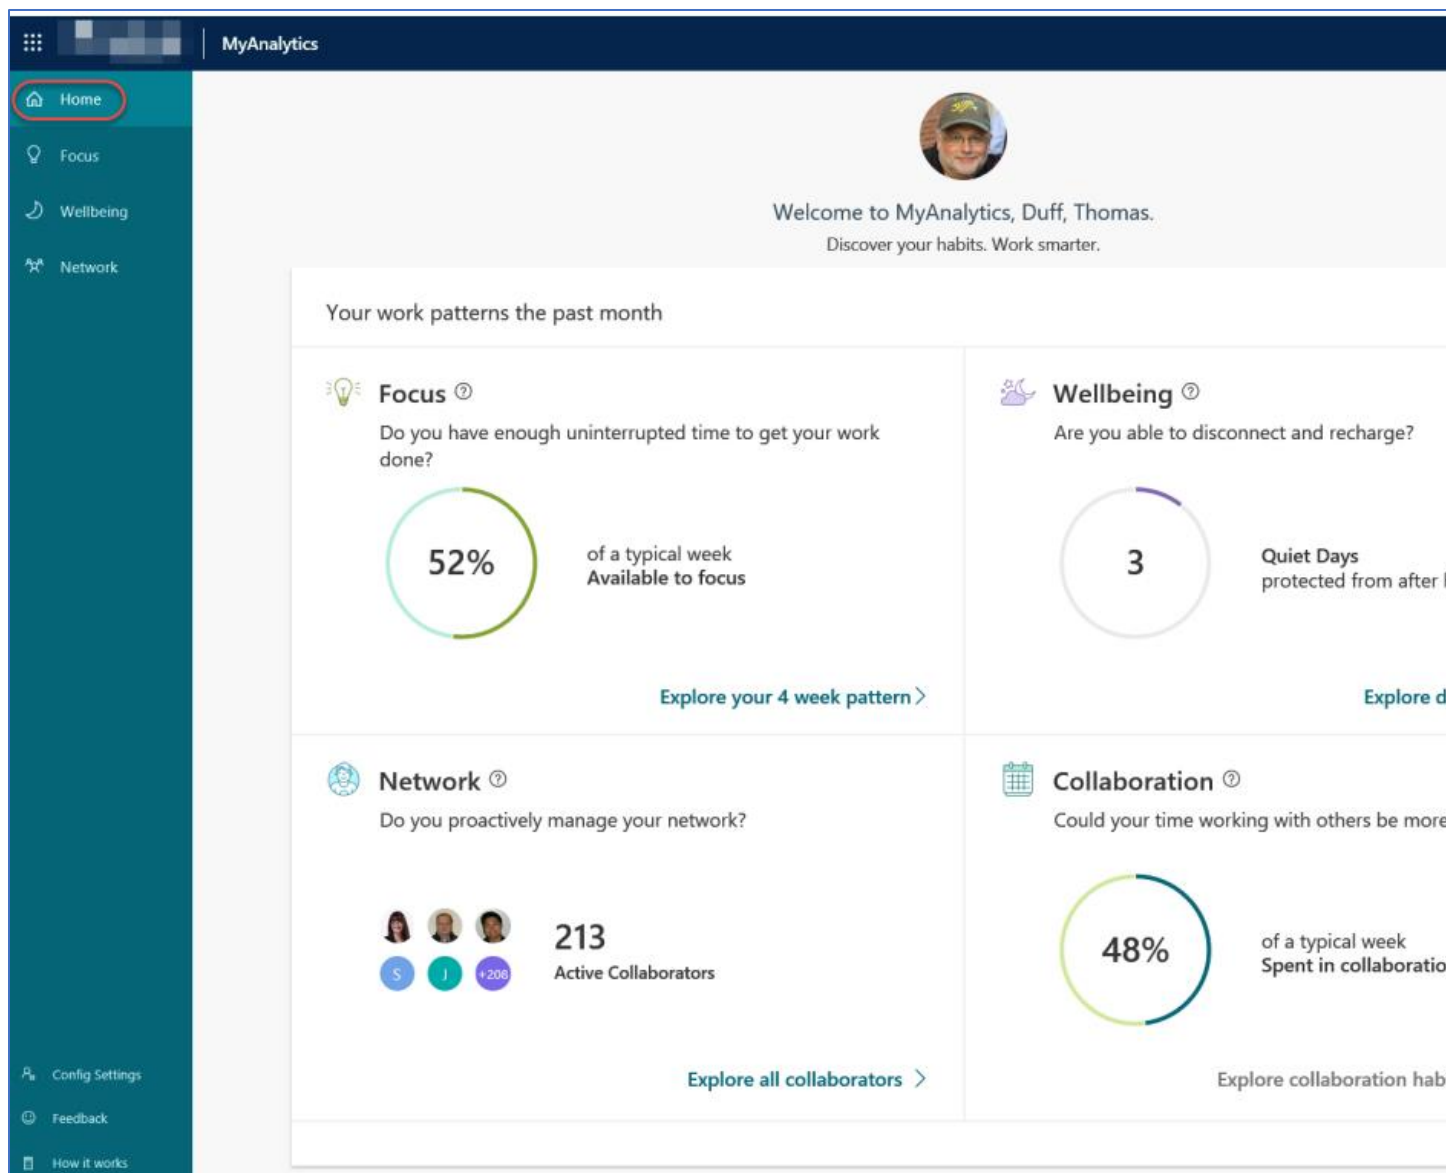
MyAnalytics

Home
Focus
Wellbeing
Network

Welcome to MyAnalytics, Duff, Thomas.
Discover your habits. Work smarter.

Your work patterns the past month

Focus
Do you have enough uninterrupted time to get your work done?
52%
of a typical week
Available to focus
Explore your 4 week pattern

Wellbeing
Are you able to disconnect and recharge?
3
Quiet Days
protected from after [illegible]
Explore d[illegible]

Network
Do you proactively manage your network?
S J +208
213
Active Collaborators
Explore all collaborators

Collaboration
Could your time working with others be more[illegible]
48%
of a typical week
Spent in collaboratio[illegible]
Explore collaboration hab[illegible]

Config Settings
Feedback
How it works